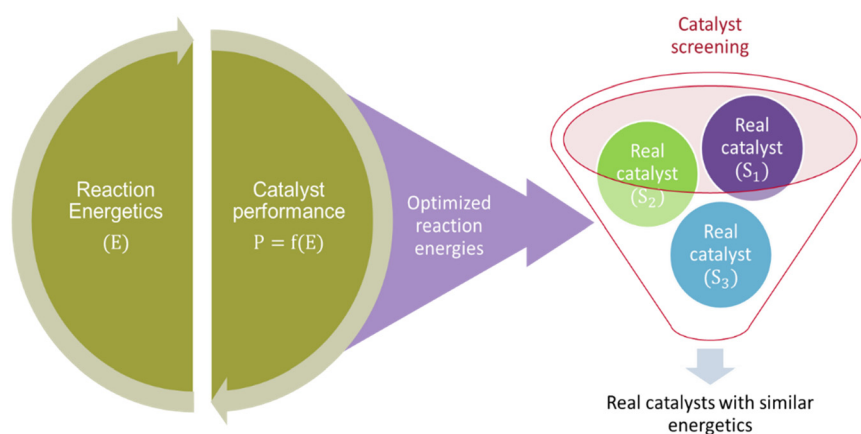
Reaction Energetics
$(E)$

Catalyst performance
$P = f(E)$

Optimized reaction energies

Catalyst screening

Real catalyst
$(S_1)$

Real catalyst
$(S_2)$

Real catalyst
$(S_3)$

Real catalysts with similar energetics